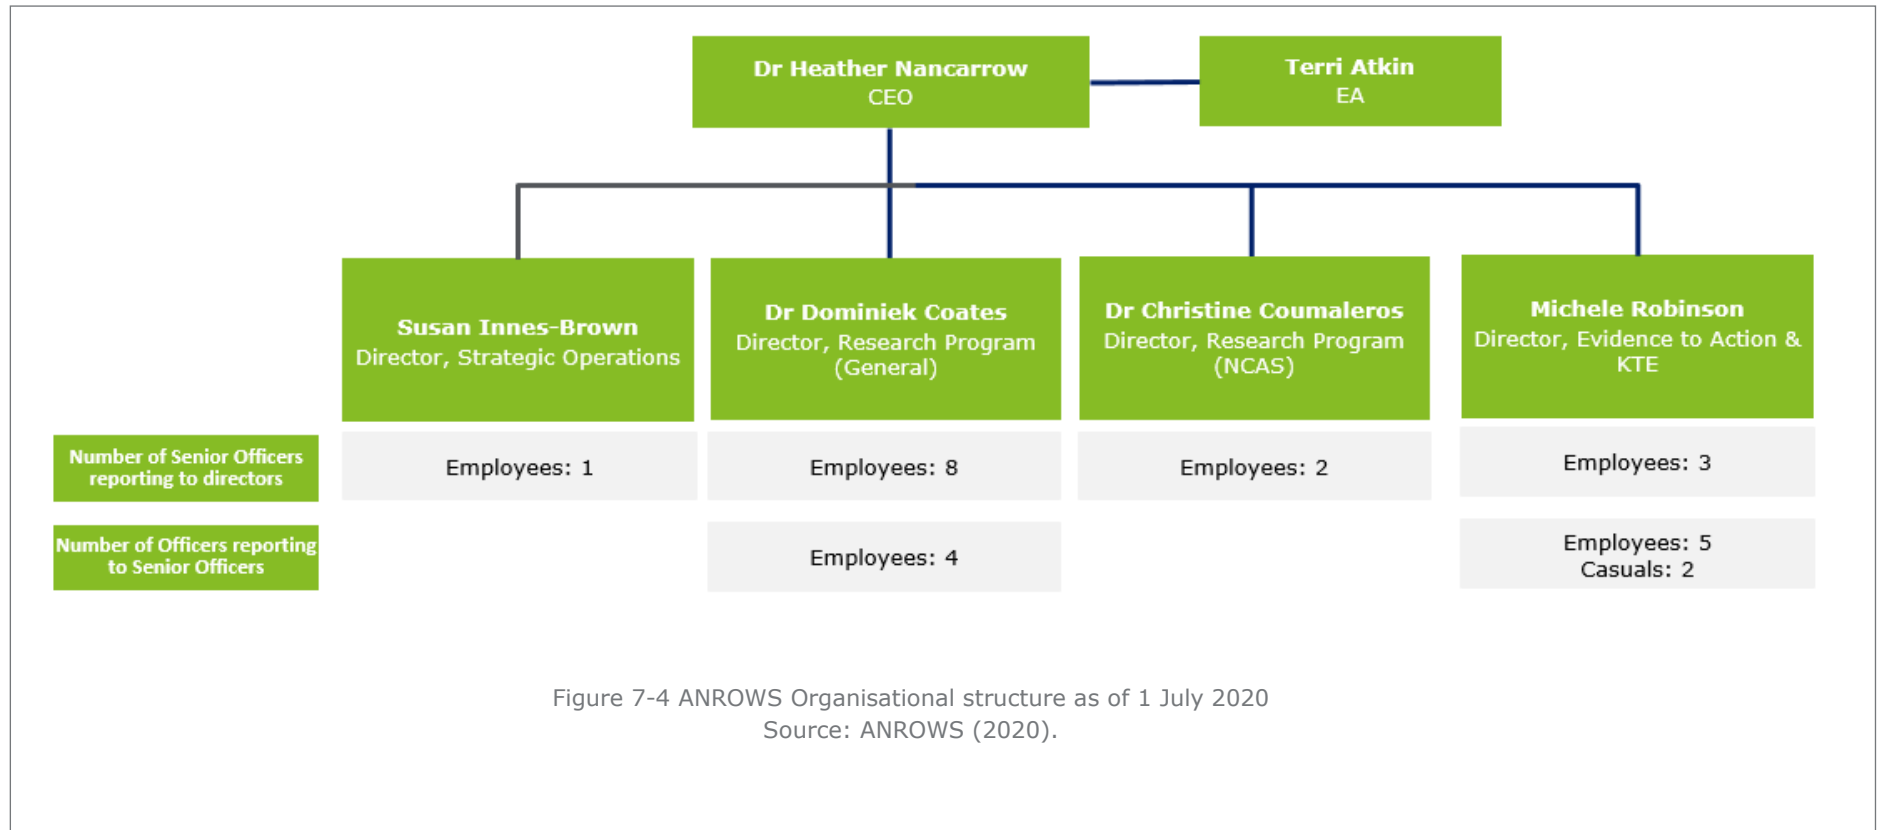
Dr Heather Nancarrow
CEO

Terri Atkin
EA

Susan Innes-Brown
Director, Strategic Operations

Dr Dominiek Coates
Director, Research Program (General)

Dr Christine Coumaleros
Director, Research Program (NCAS)

Michele Robinson
Director, Evidence to Action & KTE

Number of Senior Officers reporting to directors

Employees: 1

Employees: 8

Employees: 2

Employees: 3

Number of Officers reporting to Senior Officers

Employees: 4

Employees: 5
Casuals: 2

Figure 7-4 ANROWS Organisational structure as of 1 July 2020
Source: ANROWS (2020).